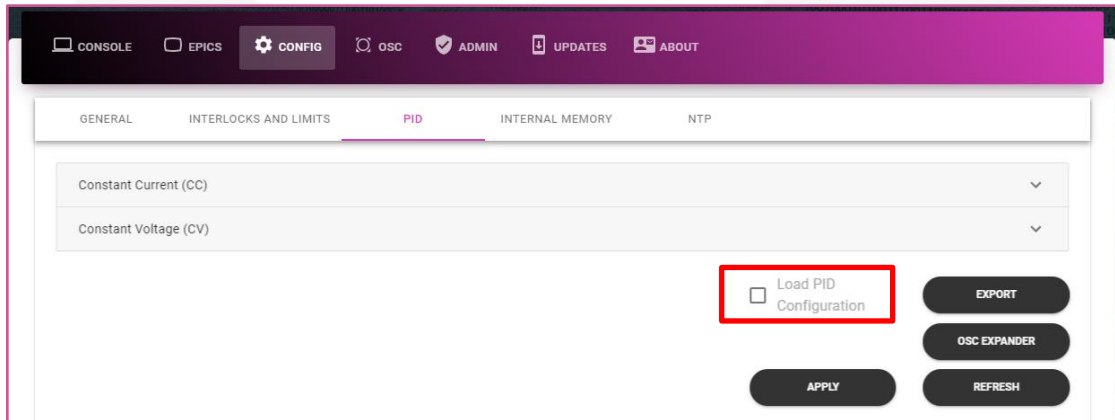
CONSOLE EPICS CONFIG OSC ADMIN UPDATES ABOUT

GENERAL INTERLOCKS AND LIMITS PID INTERNAL MEMORY NTP

Constant Current (CC)

Constant Voltage (CV)

Load PID Configuration

EXPORT

OSC EXPANDER

APPLY

REFRESH